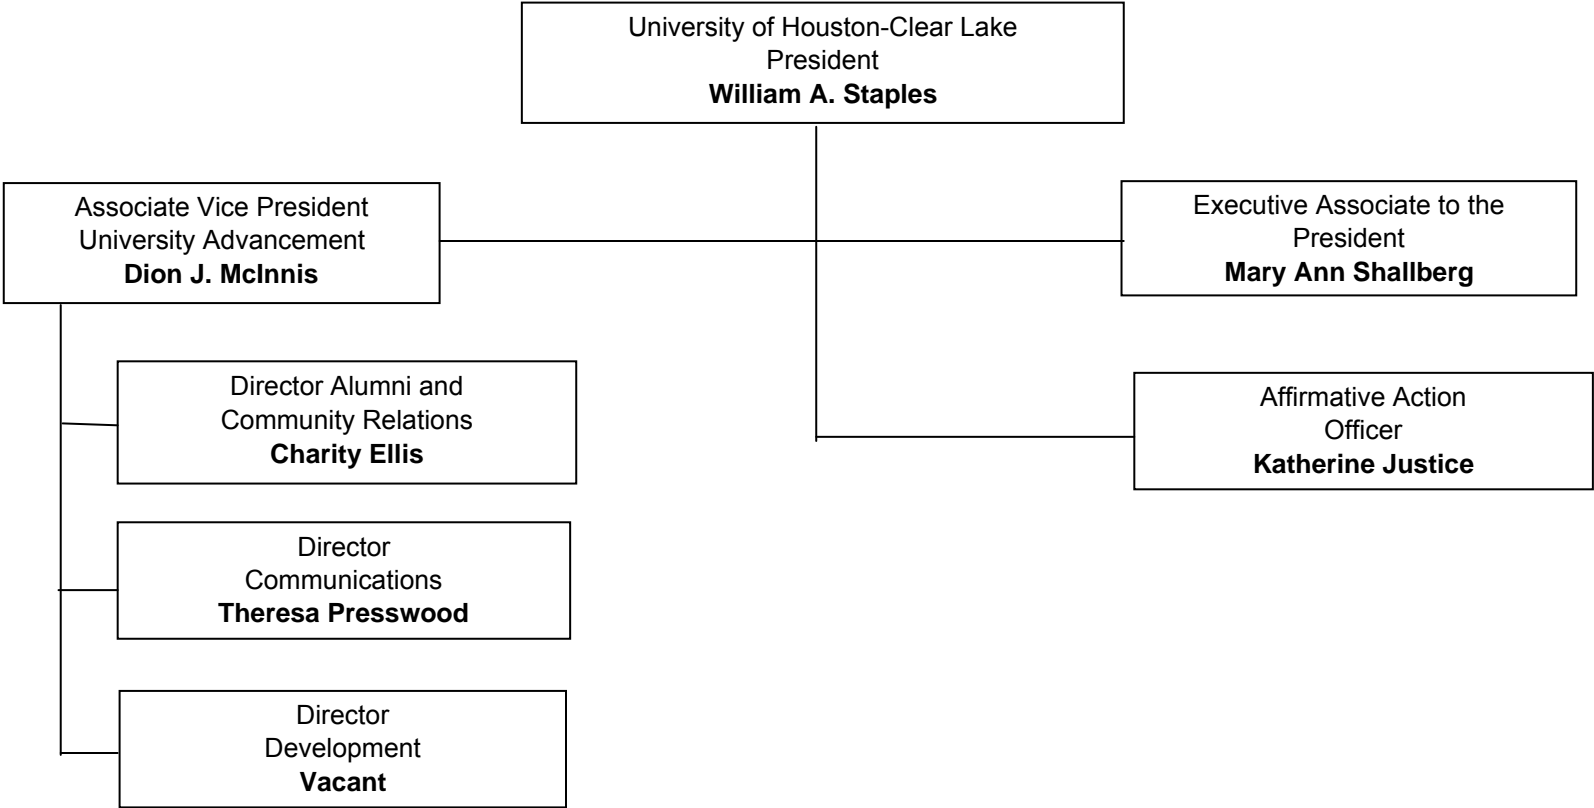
University of Houston-Clear Lake
President
**William A. Staples**

Associate Vice President
University Advancement
**Dion J. McInnis**

Executive Associate to the President
**Mary Ann Shallberg**

Director Alumni and Community Relations
**Charity Ellis**

Affirmative Action Officer
**Katherine Justice**

Director
Communications
**Theresa Presswood**

Director
Development
**Vacant**